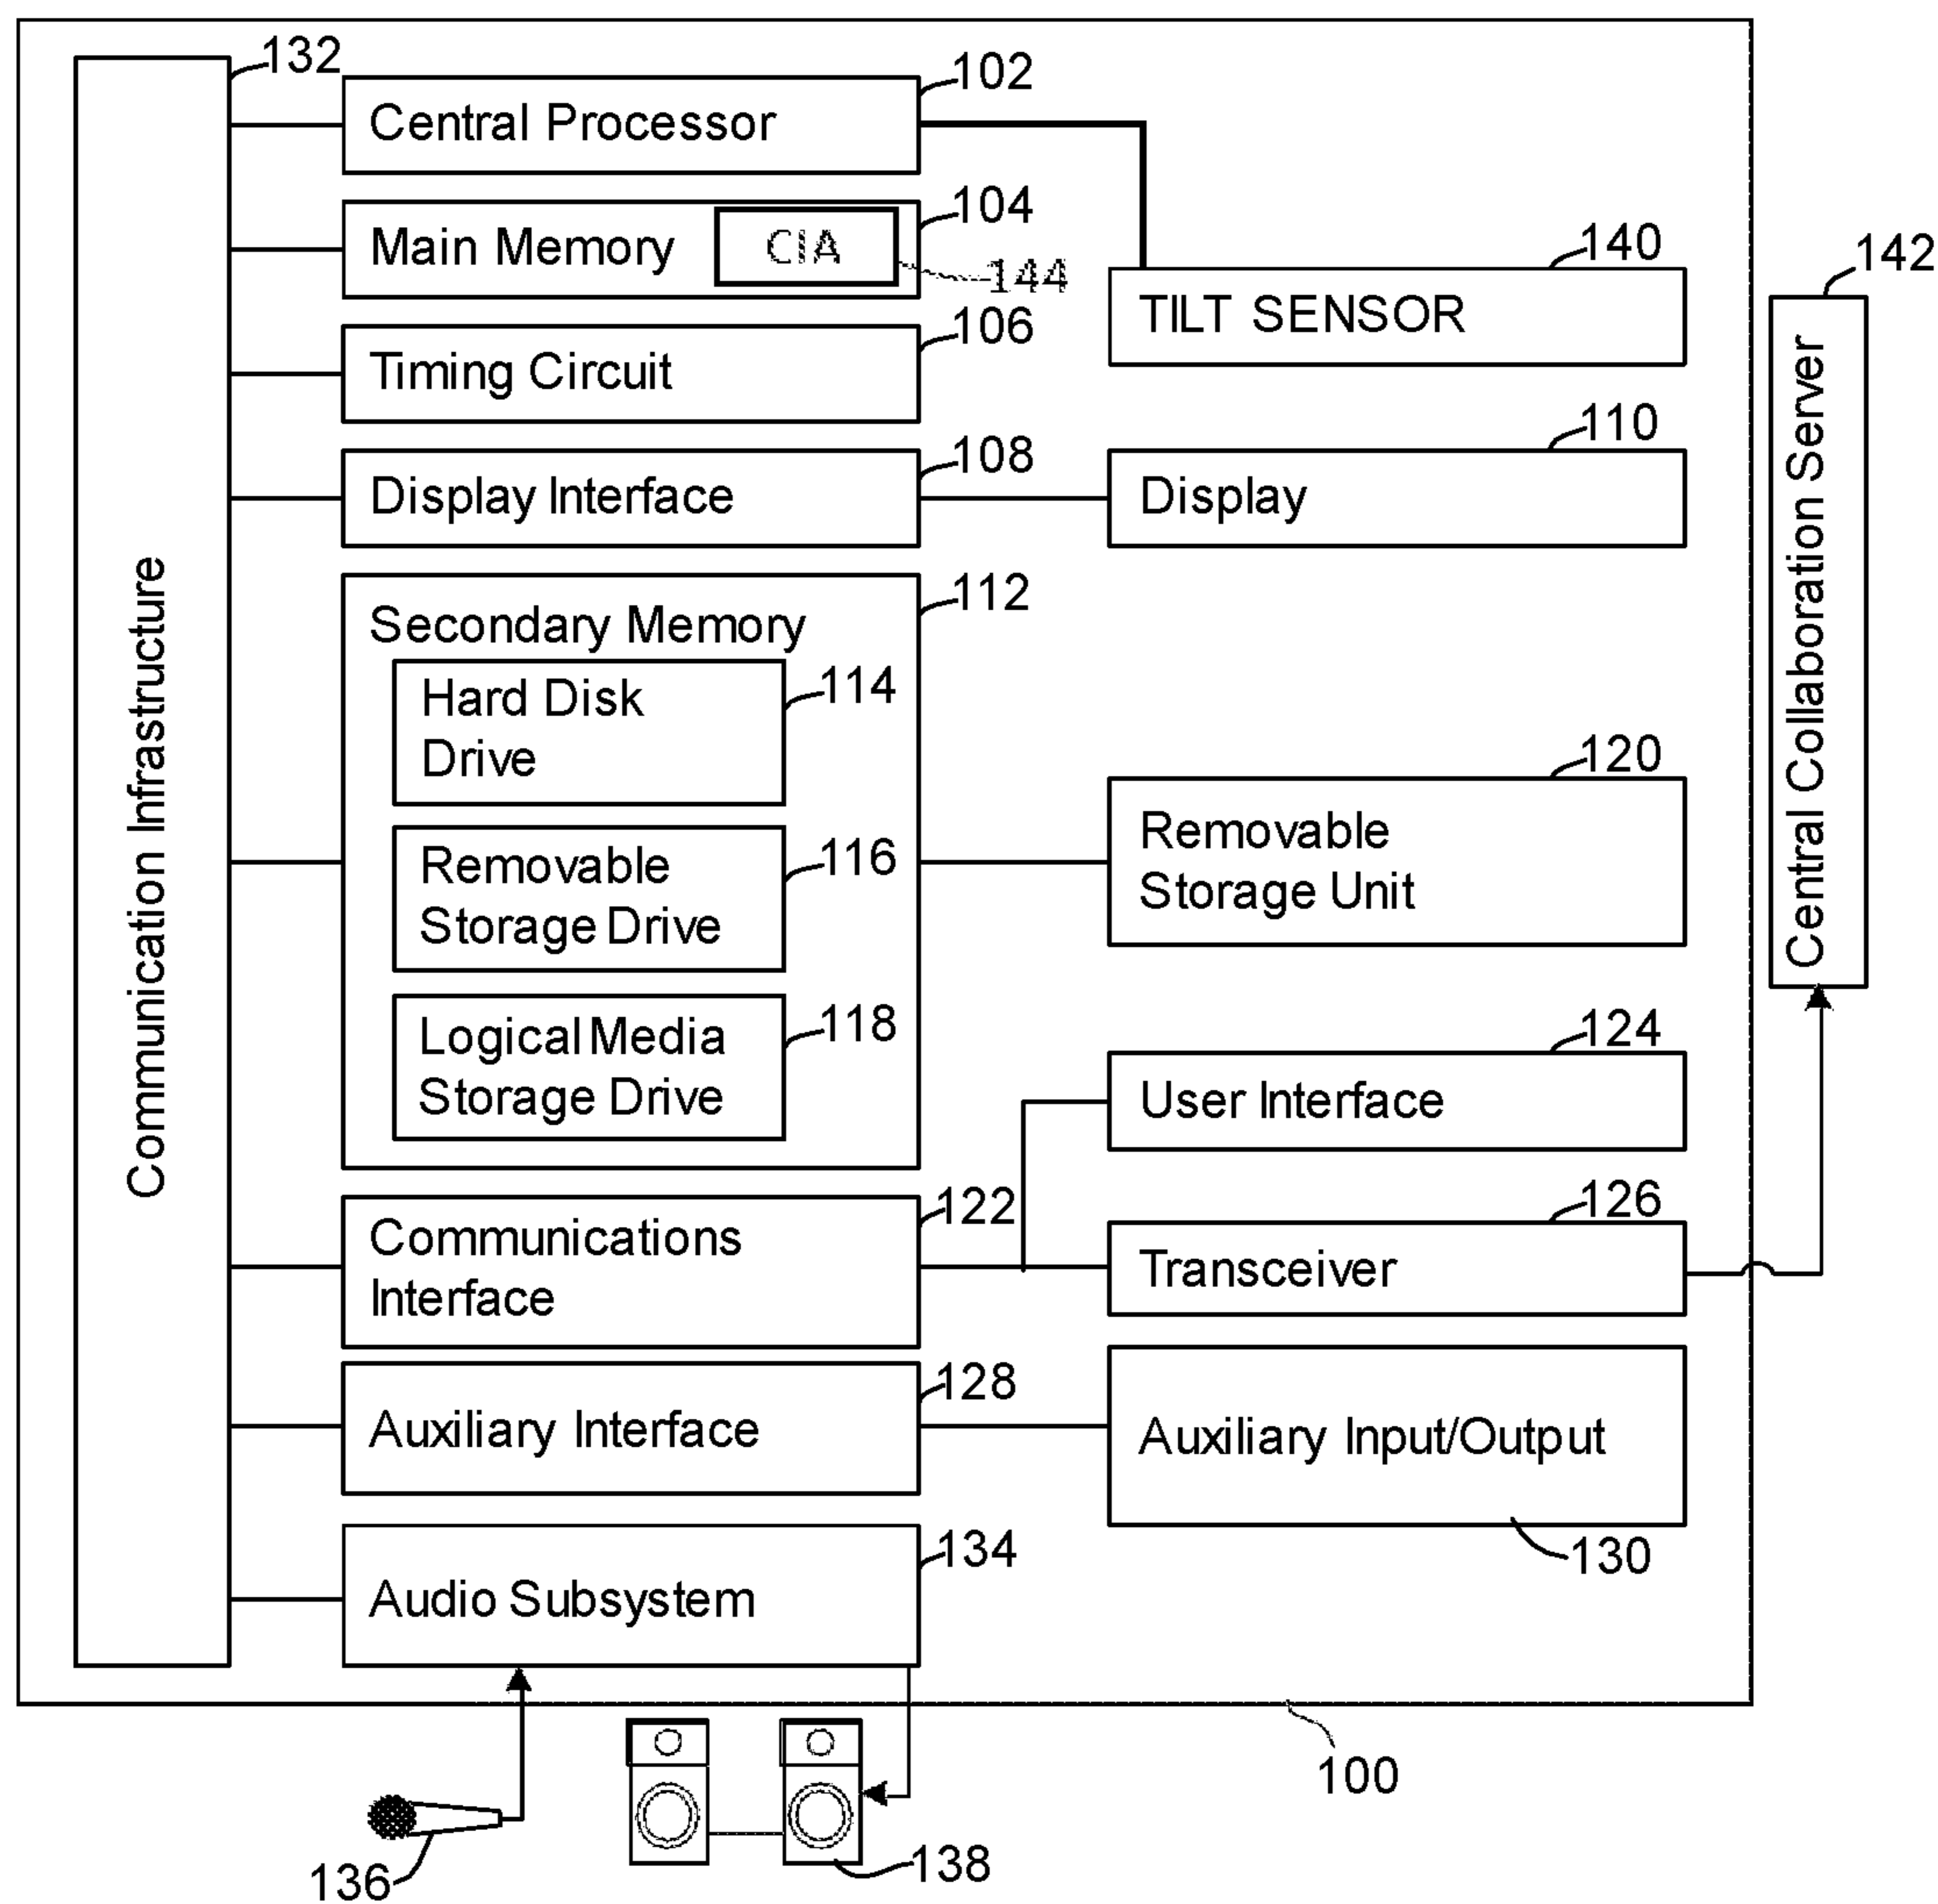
132
Communication Infrastructure
Central Processor
102
Main Memory
CIA
104
144
Timing Circuit
106
TILT SENSOR
140
142
Central Collaboration Server
Display Interface
108
Display
110
Secondary Memory
112
Hard Disk Drive
114
Removable Storage Drive
116
Logical Media Storage Drive
118
Removable Storage Unit
120
User Interface
124
Communications Interface
122
Transceiver
126
Auxiliary Interface
128
Auxiliary Input/Output
130
Audio Subsystem
134
100
136
138